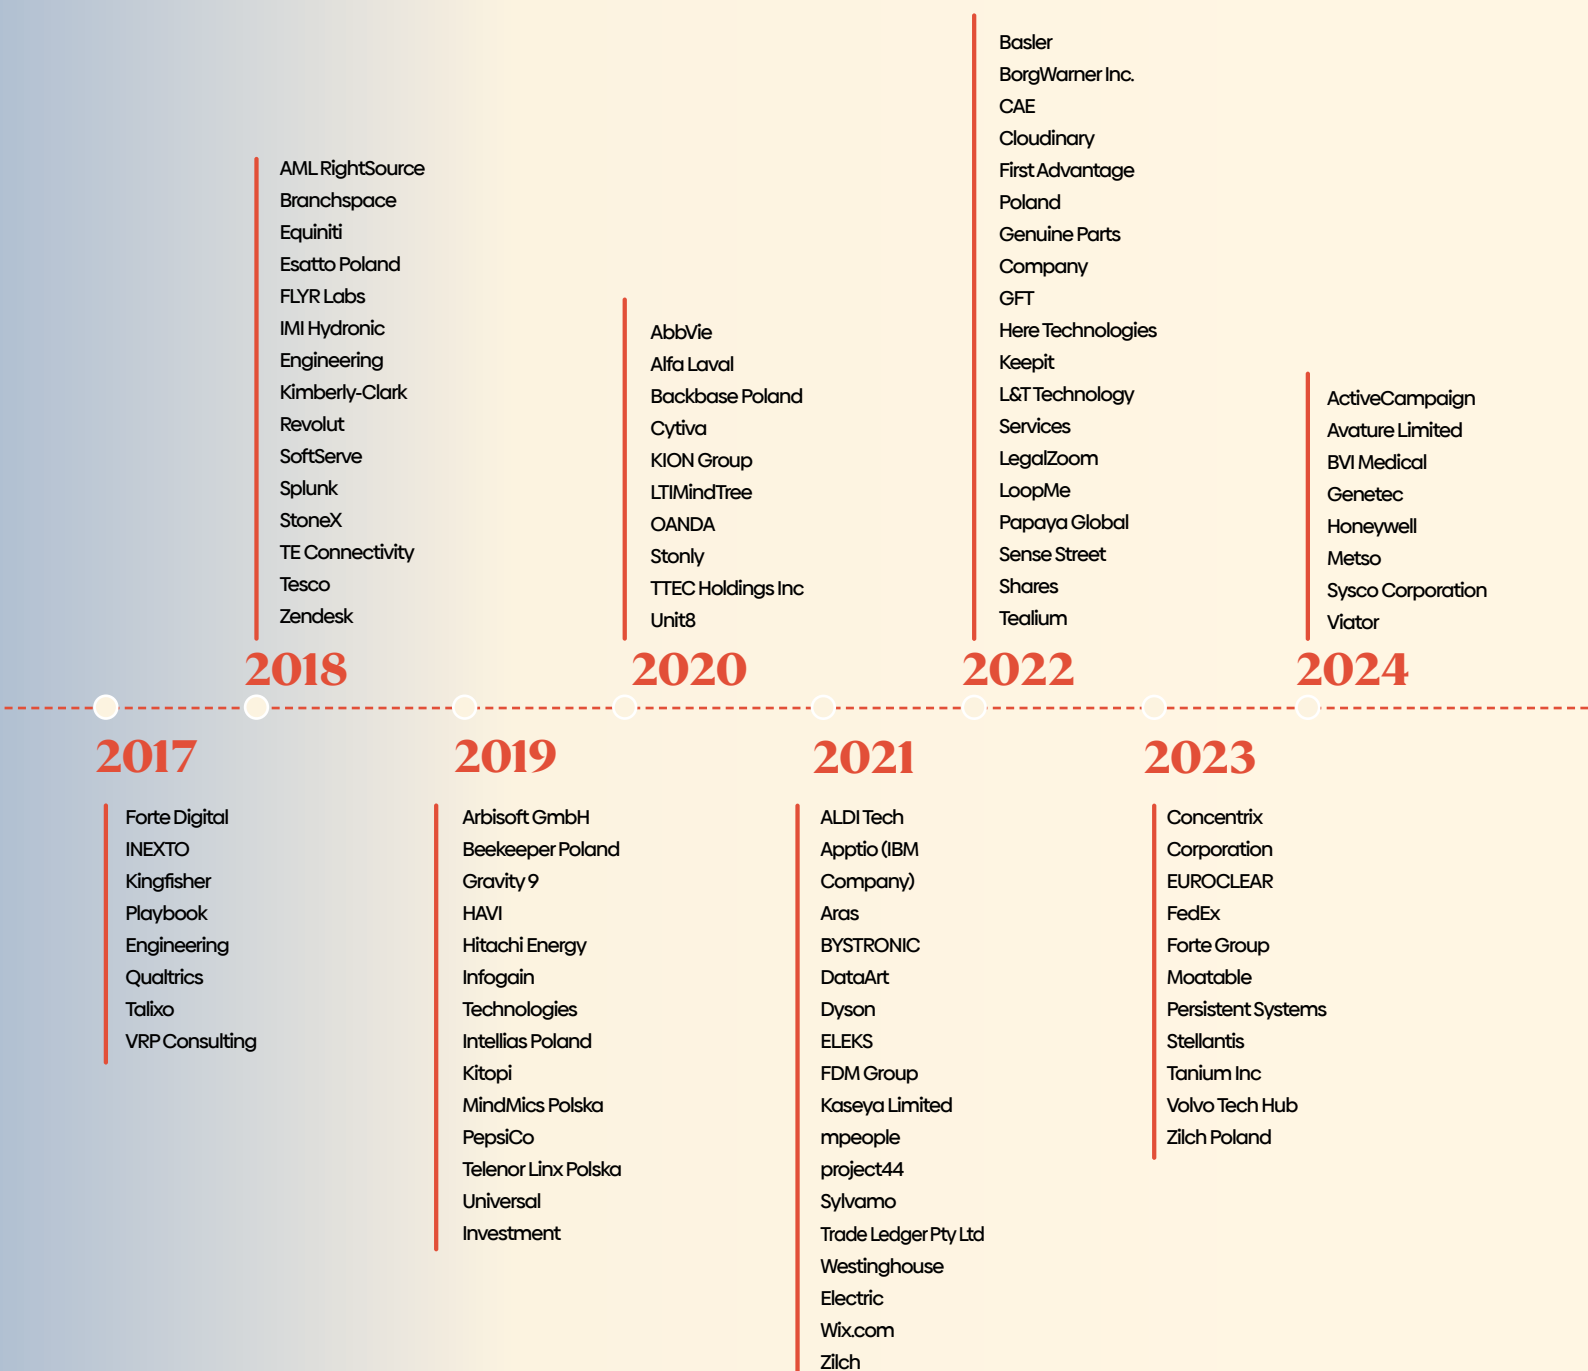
2017

Forte Digital
INEXTO
Kingfisher
Playbook Engineering
Qualtrics
Talixo
VRP Consulting

2018

AML RightSource
Branchspace
Equiniti
Esatto Poland
FLYR Labs
IMI Hydronic Engineering
Kimberly-Clark
Revolut
SoftServe
Splunk
StoneX
TE Connectivity
Tesco
Zendesk

2019

Arbisoft GmbH
Beekeeper Poland
Gravity 9
HAVI
Hitachi Energy
Infogain Technologies
Intellias Poland
Kitopi
MindMics Polska
PepsiCo
Telenor Linx Polska
Universal Investment

2020

AbbVie
Alfa Laval
Backbase Poland
Cytiva
KION Group
LTIMindTree
OANDA
Stonly
TTEC Holdings Inc
Unit8

2021

ALDI Tech
Apptio (IBM Company)
Aras
BYSTRONIC
DataArt
Dyson
ELEKS
FDM Group
Kaseya Limited
mpeople
project44
Sylvamo
Trade Ledger Pty Ltd
Westinghouse Electric
Wix.com
Zilch

2022

Basler
BorgWarner Inc.
CAE
Cloudinary
First Advantage Poland
Genuine Parts Company
GFT
Here Technologies
Keepit
L&T Technology Services
LegalZoom
LoopMe
Papaya Global
Sense Street
Shares
Tealium

2023

Concentrix Corporation
EUROCLEAR
FedEx
Forte Group
Moatable
Persistent Systems
Stellantis
Tanium Inc
Volvo Tech Hub
Zilch Poland

2024

ActiveCampaign
Avature Limited
BVI Medical
Genetec
Honeywell
Metso
Sysco Corporation
Viator